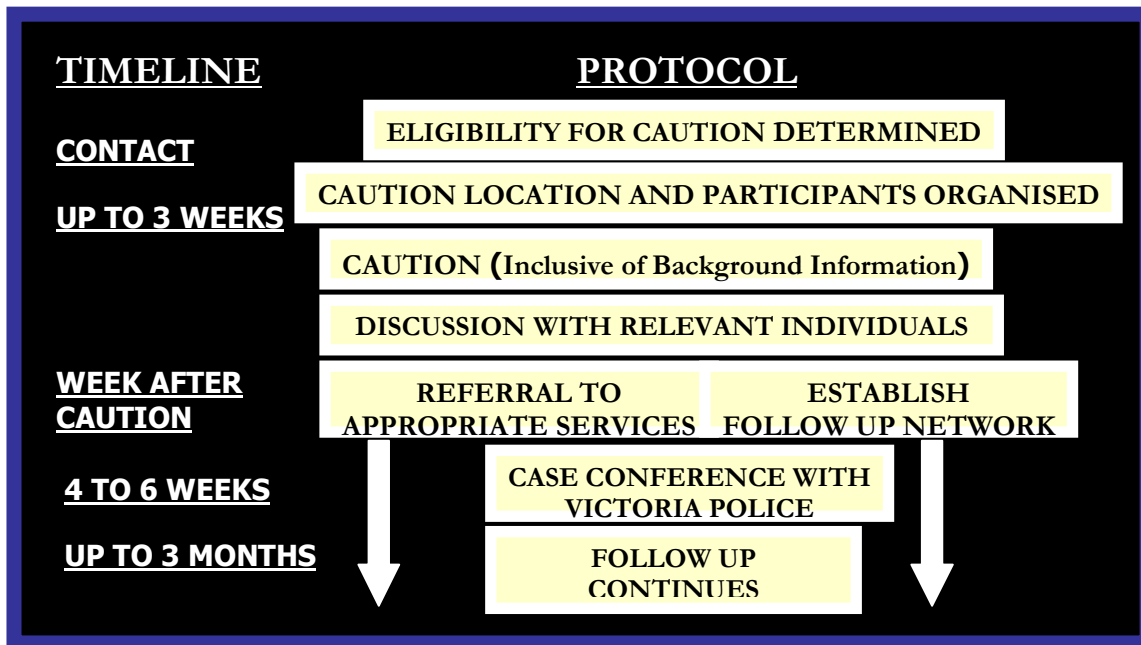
TIMELINE

PROTOCOL

CONTACT

ELIGIBILITY FOR CAUTION DETERMINED

UP TO 3 WEEKS

CAUTION LOCATION AND PARTICIPANTS ORGANISED

CAUTION (Inclusive of Background Information)

DISCUSSION WITH RELEVANT INDIVIDUALS

WEEK AFTER CAUTION

REFERRAL TO APPROPRIATE SERVICES

ESTABLISH FOLLOW UP NETWORK

4 TO 6 WEEKS

CASE CONFERENCE WITH VICTORIA POLICE

UP TO 3 MONTHS

FOLLOW UP CONTINUES